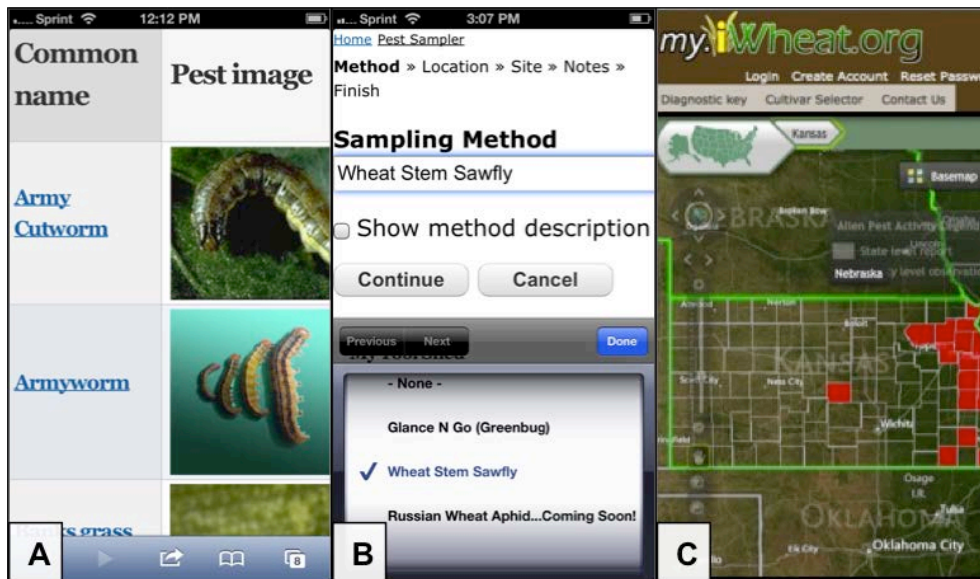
Sprint 12:12 PM

| Common name | Pest image |
|---|---|
| Army Cutworm | |
| Armyworm | |
| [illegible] grass | |

8

A

Sprint 3:07 PM

Home Pest Sampler

Method » Location » Site » Notes » Finish

Sampling Method

Wheat Stem Sawfly

Show method description

Continue Cancel

Previous Next Done

- None -

Glance N Go (Greenbug)

✓ Wheat Stem Sawfly

Russian Wheat Aphid...Coming Soon!

B

my.iWheat.org

Login Create Account Reset Passw

Diagnostic key Cultivar Selector Contact Us

Kansas

Basemap

Allen Pest Activity

State level report

Nebraska

NEBRASKA

KANSAS

Wichita

OKLAHOMA

Oklahoma City

C